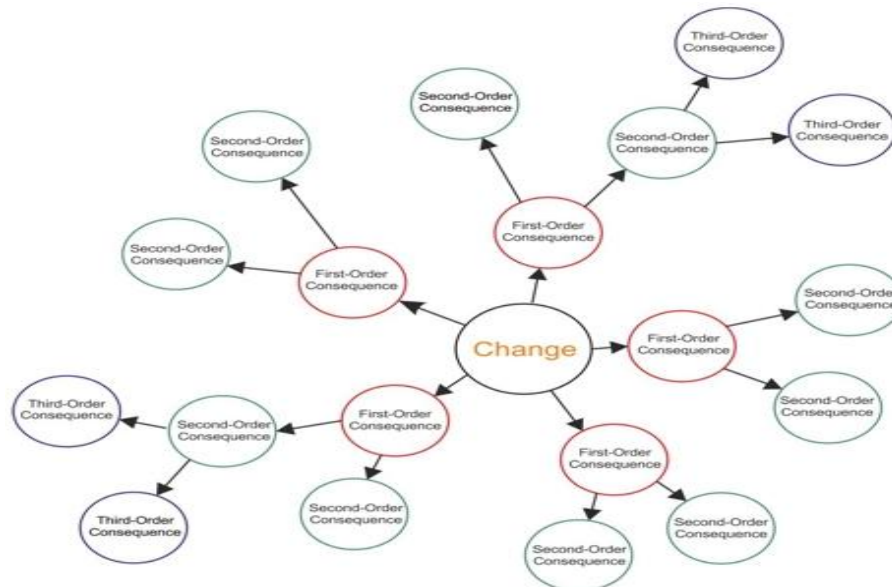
Third-Order Consequence

Second-Order Consequence

Third-Order Consequence

Second-Order Consequence

Second-Order Consequence

First-Order Consequence

Second-Order Consequence

First-Order Consequence

Second-Orde Consequence

Change

First-Order Consequence

Third-Order Consequence

Second-Order Consequence

First-Order Consequence

Second-Order Consequence

First-Order Consequence

Third-Order Consequence

Second-Order Consequence

Second-Order Consequence

Second-Order Consequence